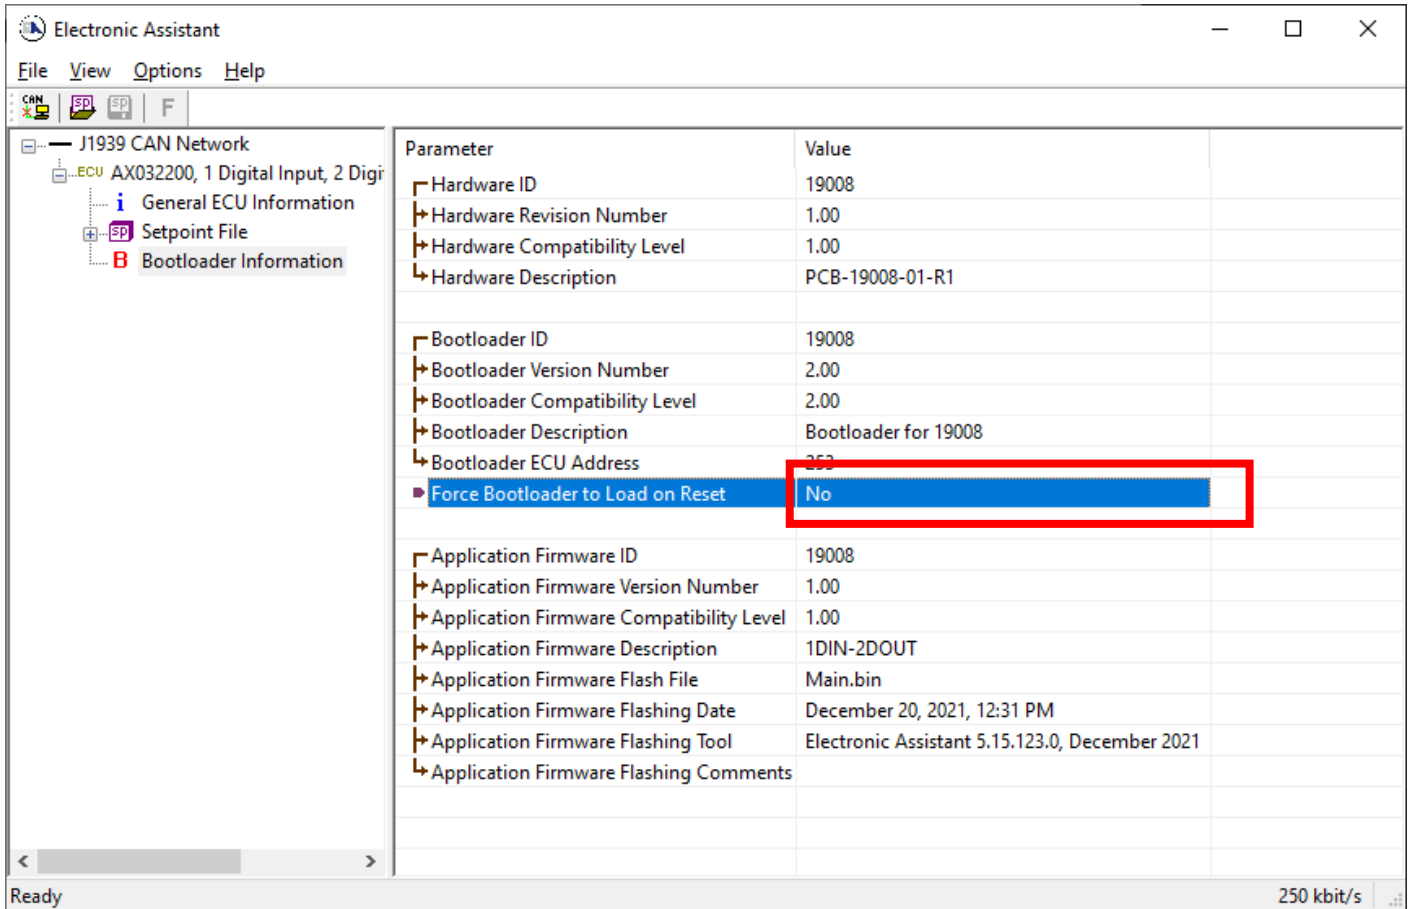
Electronic Assistant

File View Options Help

F

J1939 CAN Network
ECU AX032200, 1 Digital Input, 2 Digi
General ECU Information
Setpoint File
Bootloader Information

| Parameter | Value |
|---|---|
| Hardware ID | 19008 |
| Hardware Revision Number | 1.00 |
| Hardware Compatibility Level | 1.00 |
| Hardware Description | PCB-19008-01-R1 |
| | |
| Bootloader ID | 19008 |
| Bootloader Version Number | 2.00 |
| Bootloader Compatibility Level | 2.00 |
| Bootloader Description | Bootloader for 19008 |
| Bootloader ECU Address | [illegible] |
| Force Bootloader to Load on Reset | No |
| | |
| Application Firmware ID | 19008 |
| Application Firmware Version Number | 1.00 |
| Application Firmware Compatibility Level | 1.00 |
| Application Firmware Description | 1DIN-2DOUT |
| Application Firmware Flash File | Main.bin |
| Application Firmware Flashing Date | December 20, 2021, 12:31 PM |
| Application Firmware Flashing Tool | Electronic Assistant 5.15.123.0, December 2021 |
| Application Firmware Flashing Comments | |

Ready
250 kbit/s